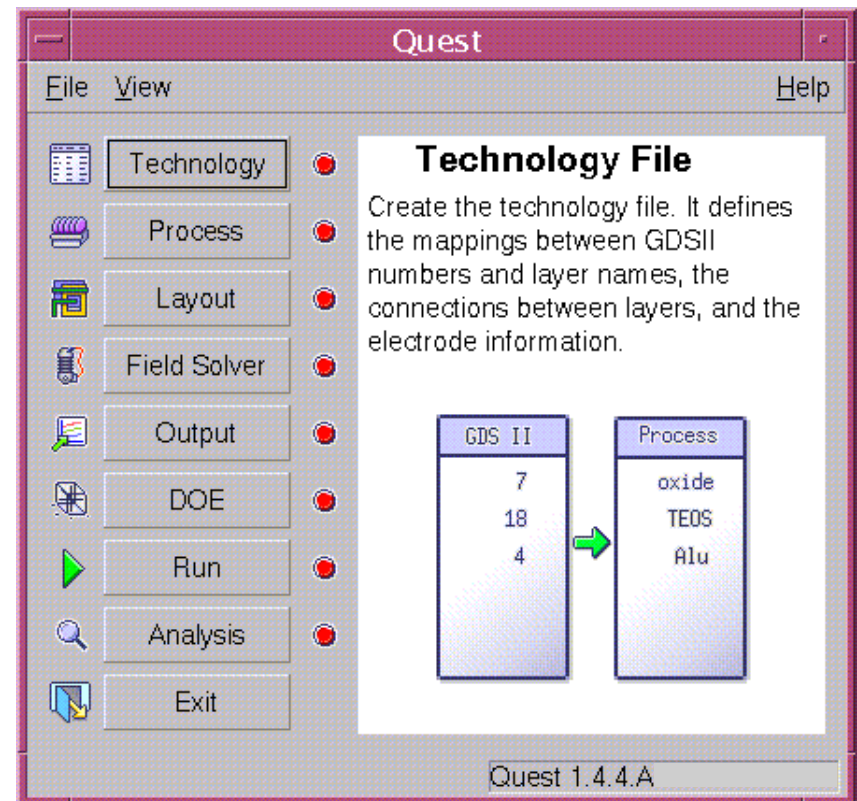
Quest

File View Help

Technology

Process

Layout

Field Solver

Output

DOE

Run

Analysis

Exit

Technology File

Create the technology file. It defines the mappings between GDSII numbers and layer names, the connections between layers, and the electrode information.

| GDS II | Process |
|---|---|
| 7 | oxide |
| 18 | TEOS |
| 4 | Alu |

Quest 1.4.4.A